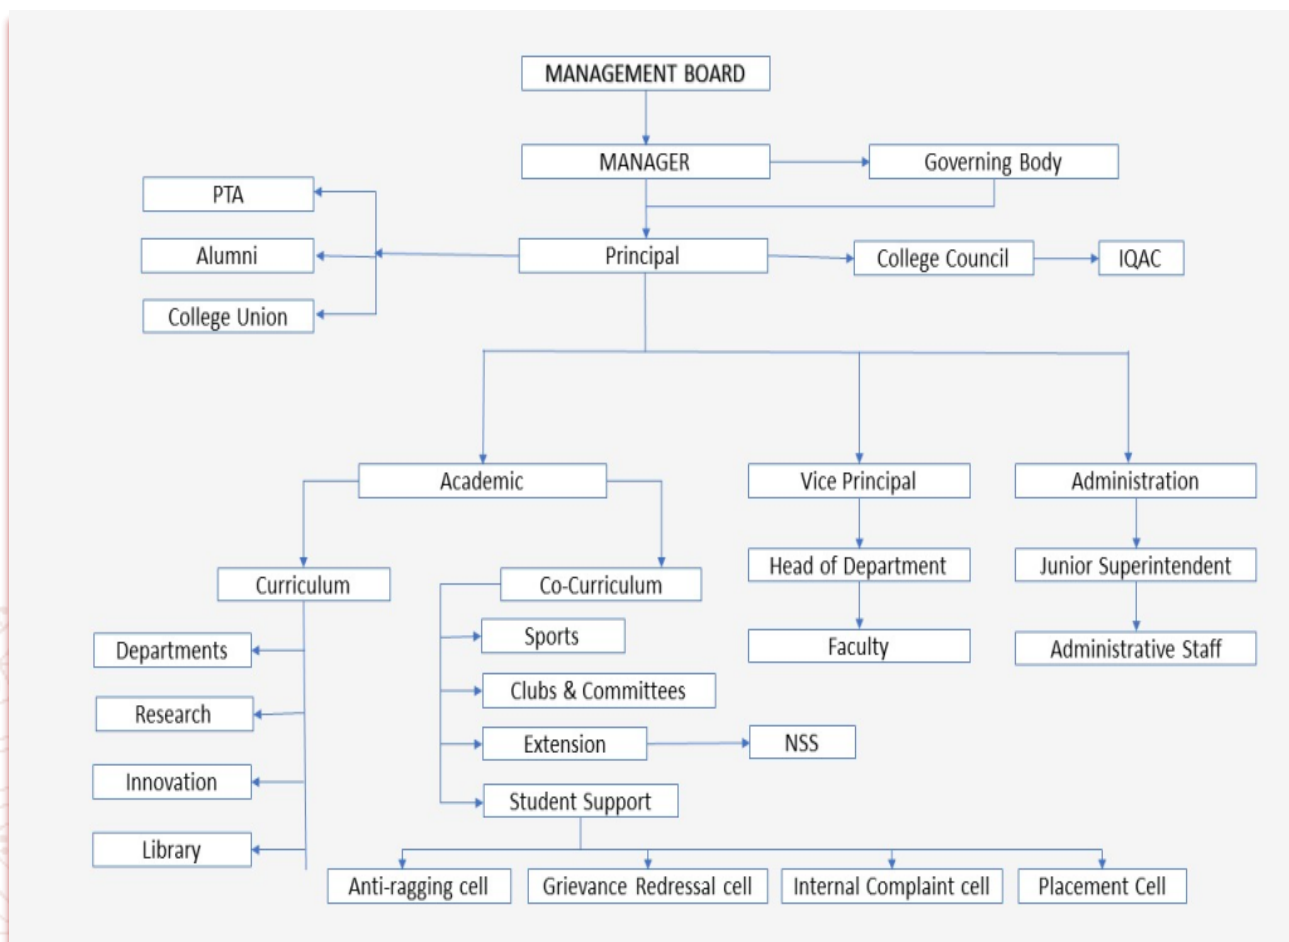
MANAGEMENT BOARD

MANAGER

Governing Body

PTA

Alumni

College Union

Principal

College Council

IQAC

Academic

Vice Principal

Administration

Curriculum

Co-Curriculum

Head of Department

Junior Superintendent

Departments

Sports

Faculty

Administrative Staff

Research

Clubs & Committees

Innovation

Extension

NSS

Student Support

Library

Anti-ragging cell

Grievance Redressal cell

Internal Complaint cell

Placement Cell